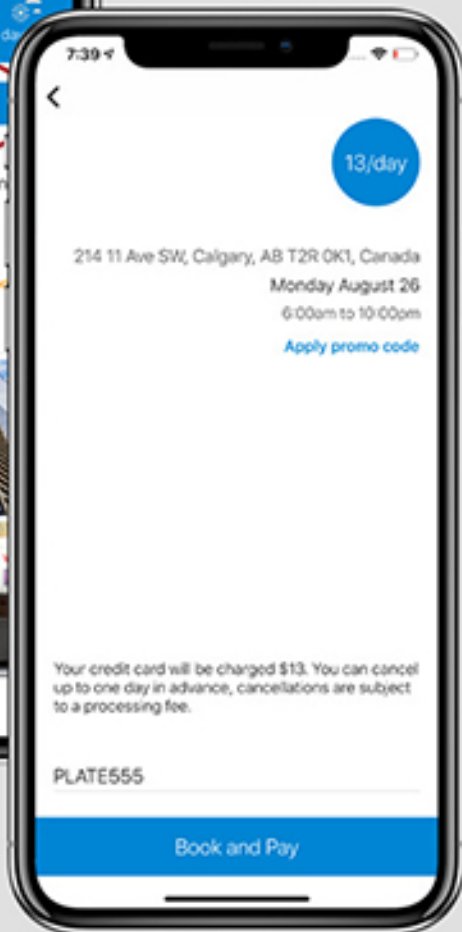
7:39

13/day

214 11 Ave SW, Calgary, AB T2R 0K1, Canada

Monday August 26

6:00am to 10:00pm

Apply promo code

Your credit card will be charged $13. You can cancel up to one day in advance, cancellations are subject to a processing fee.

PLATE555

Book and Pay